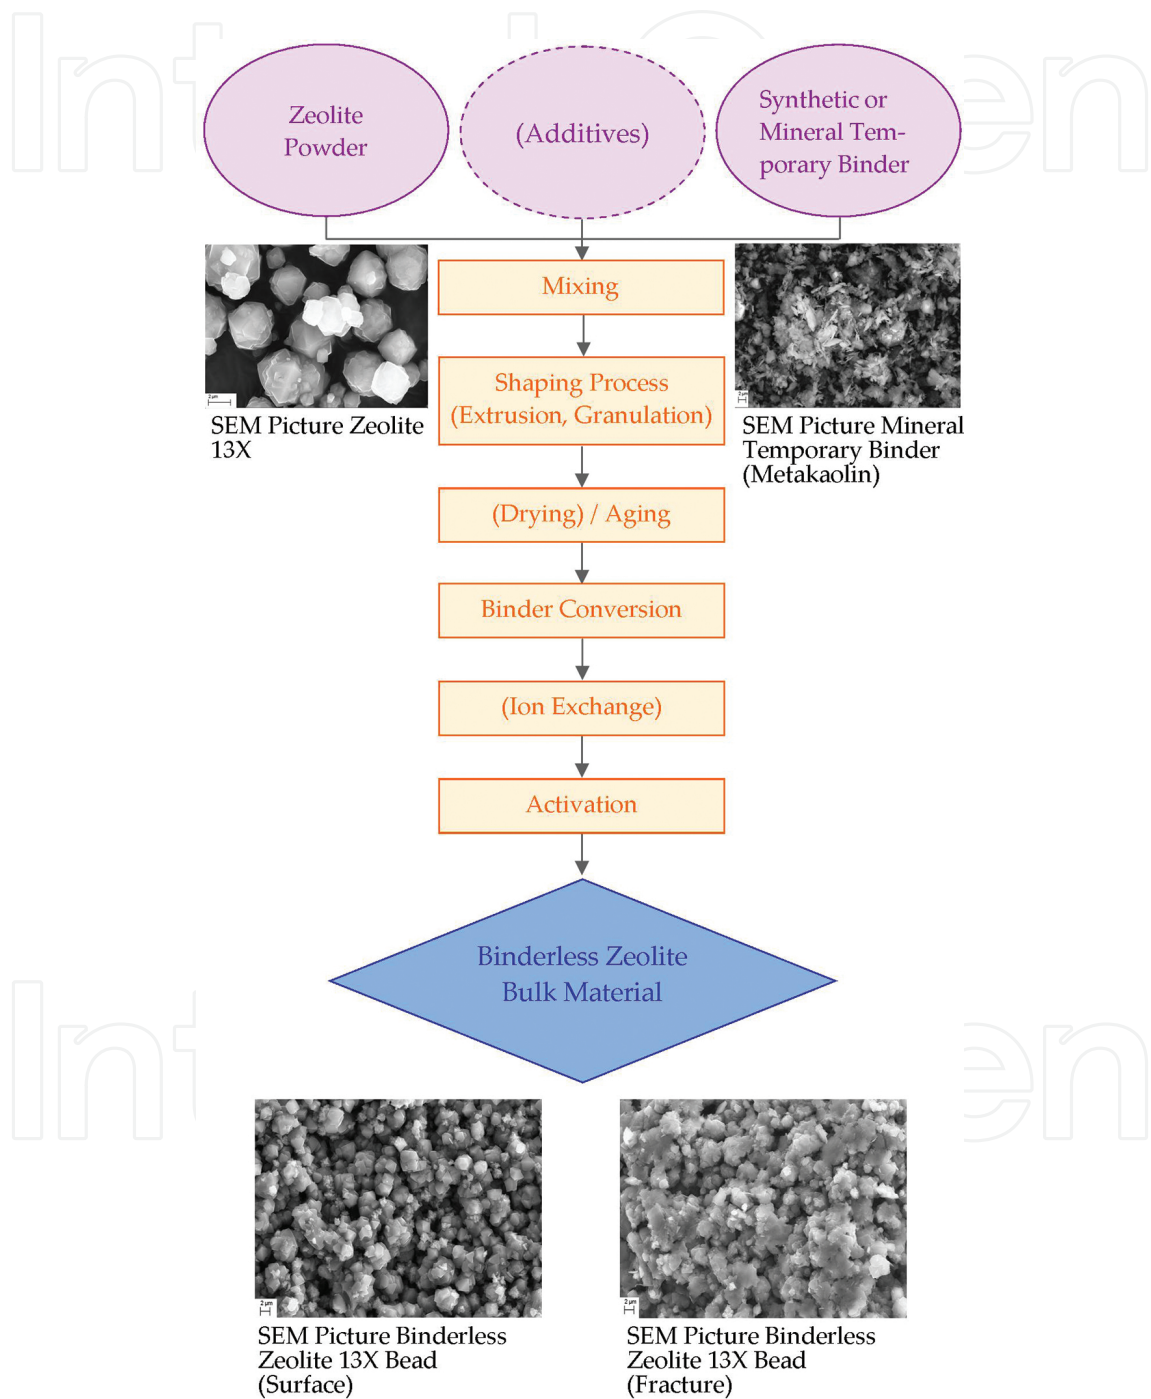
Zeolite Powder

(Additives)

Synthetic or Mineral Temporary Binder

Mixing

SEM Picture Zeolite 13X

Shaping Process (Extrusion, Granulation)

SEM Picture Mineral Temporary Binder (Metakaolin)

(Drying) / Aging

Binder Conversion

(Ion Exchange)

Activation

Binderless Zeolite Bulk Material

SEM Picture Binderless Zeolite 13X Bead (Surface)

SEM Picture Binderless Zeolite 13X Bead (Fracture)